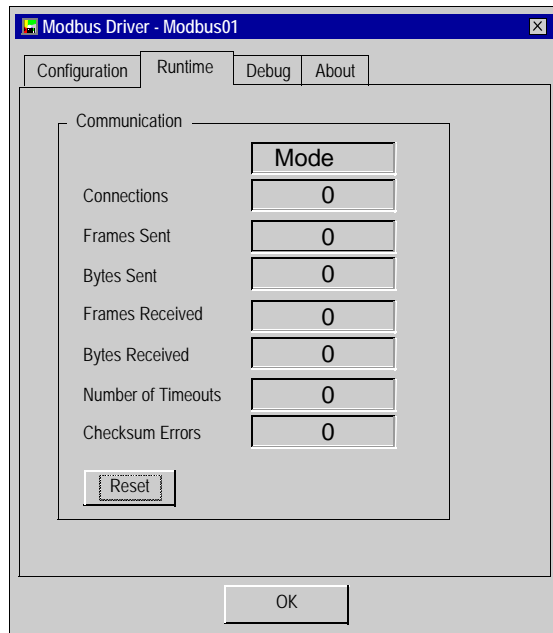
Modbus Driver - Modbus01

Configuration | Runtime | Debug | About

Communication

Mode

Connections 0

Frames Sent 0

Bytes Sent 0

Frames Received 0

Bytes Received 0

Number of Timeouts 0

Checksum Errors 0

Reset

OK